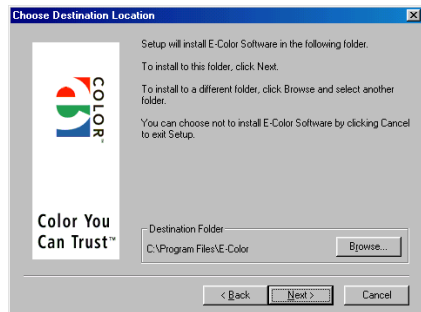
Choose Destination Location

COLOR

Color You Can Trust™

Setup will install E-Color Software in the following folder.

To install to this folder, click Next.

To install to a different folder, click Browse and select another folder.

You can choose not to install E-Color Software by clicking Cancel to exit Setup.

Destination Folder

C:\Program Files\E-Color

Browse...

< Back

Next >

Cancel